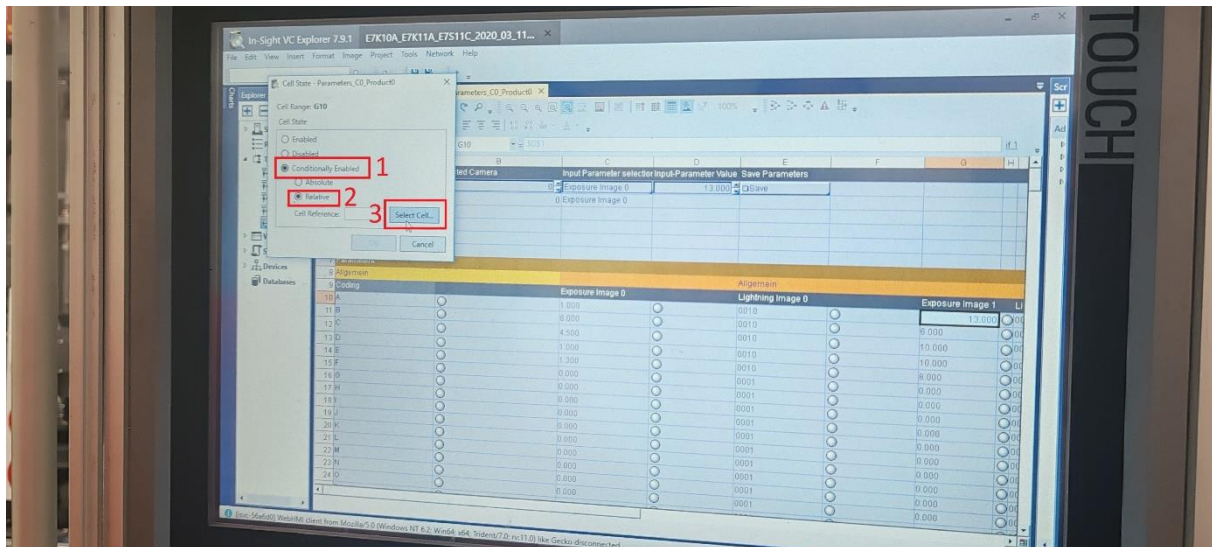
In-Sight VC Explorer 7.9.1 E7K10A_E7K11A_E7S11C_2020_03_11...

File Edit View Insert Format Image Project Tools Network Help

TOUCH

Cell State - Parameters_C0_Product0

Cell Range: G10

Cell State

Enabled

Disabled

Conditionally Enabled 1

Absolute

Relative 2

Cell Reference: 3 Select Cell...

OK Cancel

Explorer

Devices

Databases

Parameters_C0_Product0

G10

| | B | C | D | E | F | G | H |
|---|---|---|---|---|---|---|---|
| | ted Camera | Input Parameter selector | Input-Parameter Value | Save Parameters | | | |
| | 0 | Exposure Image 0 | 13.000 | Save | | | |
| | | 0 Exposure Image 0 | | | | | |
| 8 Allgemein | | | | | | | |
| 9 Coding | | Exposure Image 0 | | Allgemein Lightning Image 0 | | Exposure Image 1 | |
| 10 A | | 1.000 | | 0010 | | 13.000 | |
| 11 B | | 8.000 | | 0010 | | 6.000 | |
| 12 C | | 4.500 | | 0010 | | 10.000 | |
| 13 D | | 1.000 | | 0010 | | 10.000 | |
| 14 E | | 1.300 | | 0010 | | 8.000 | |
| 15 F | | 0.000 | | 0001 | | 0.000 | |
| 16 G | | 0.000 | | 0001 | | 0.000 | |
| 17 H | | 0.000 | | 0001 | | 0.000 | |
| 18 I | | 0.000 | | 0001 | | 0.000 | |
| 19 J | | 0.000 | | 0001 | | 0.000 | |
| 20 K | | 0.000 | | 0001 | | 0.000 | |
| 21 L | | 0.000 | | 0001 | | 0.000 | |
| 22 M | | 0.000 | | 0001 | | 0.000 | |
| 23 N | | 0.000 | | 0001 | | 0.000 | |
| 24 O | | 0.000 | | 0001 | | 0.000 | |

[insc-56a6d0] WebHMI client from Mozilla/5.0 (Windows NT 6.2; Win64; x64; Trident/7.0; rv:11.0) like Gecko disconnected